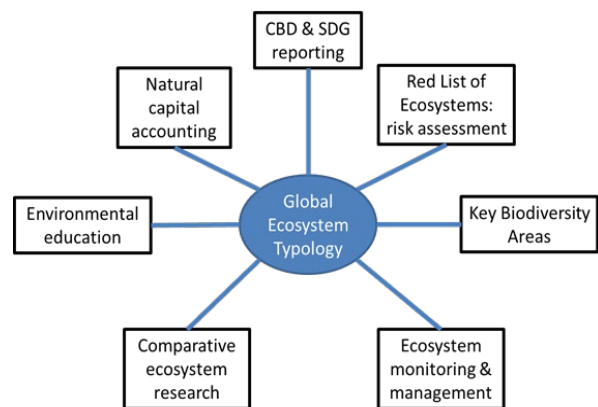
CBD & SDG reporting

Natural capital accounting

Red List of Ecosystems: risk assessment

Environmental education

Global Ecosystem Typology

Key Biodiversity Areas

Comparative ecosystem research

Ecosystem monitoring & management